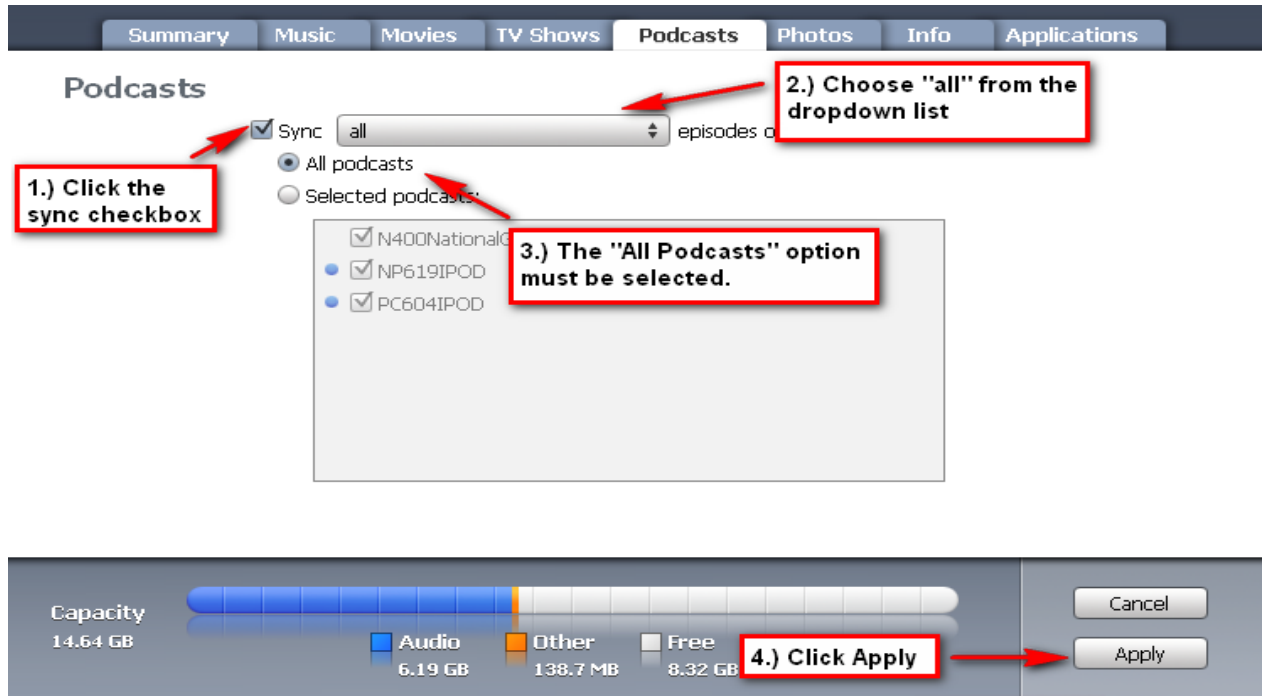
Summary Music Movies TV Shows Podcasts Photos Info Applications

Podcasts

2.) Choose "all" from the dropdown list

Sync all episodes o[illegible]

1.) Click the sync checkbox

All podcasts

Selected podcasts:

N400NationalG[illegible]

3.) The "All Podcasts" option must be selected.

NP619IPOD

PC604IPOD

Capacity
14.64 GB

Audio
6.19 GB

Other
138.7 MB

Free
8.32 GB

4.) Click Apply

Cancel

Apply